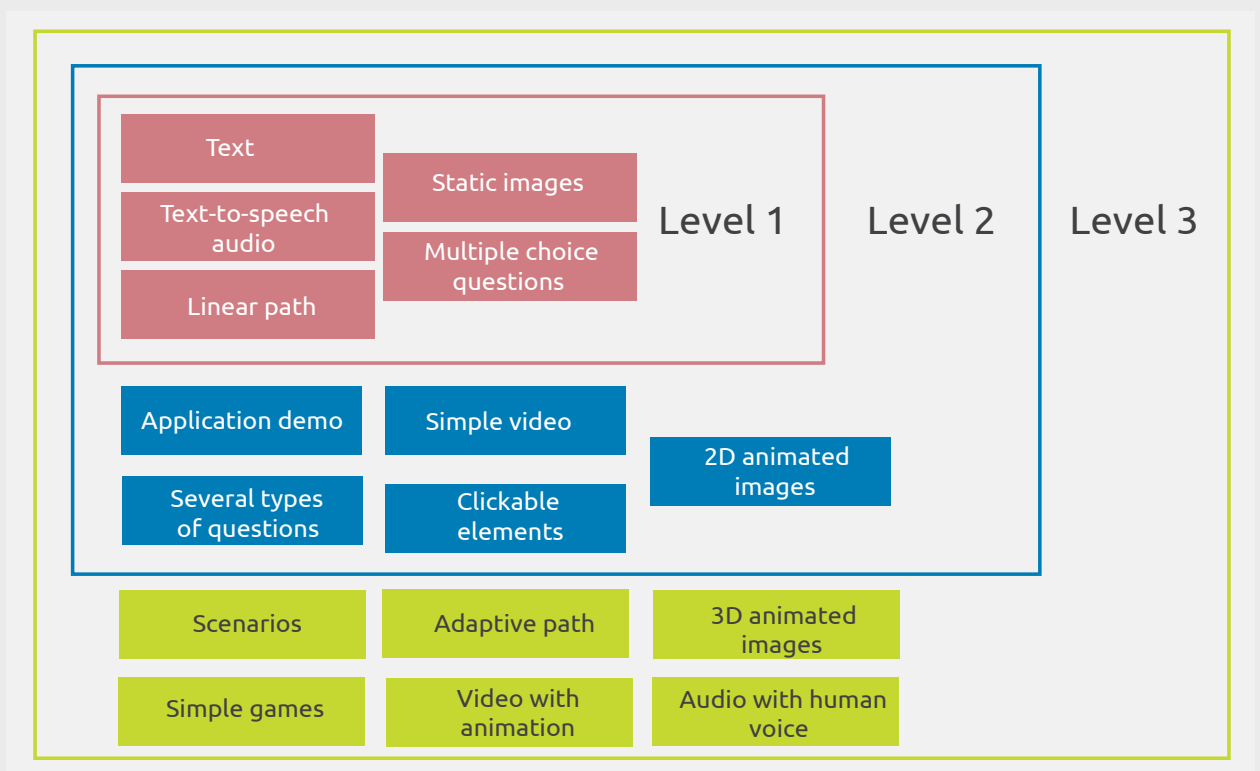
Text

Text-to-speech audio

Linear path

Static images

Multiple choice questions

Level 1

Level 2

Level 3

Application demo

Simple video

Several types of questions

Clickable elements

2D animated images

Scenarios

Adaptive path

3D animated images

Simple games

Video with animation

Audio with human voice